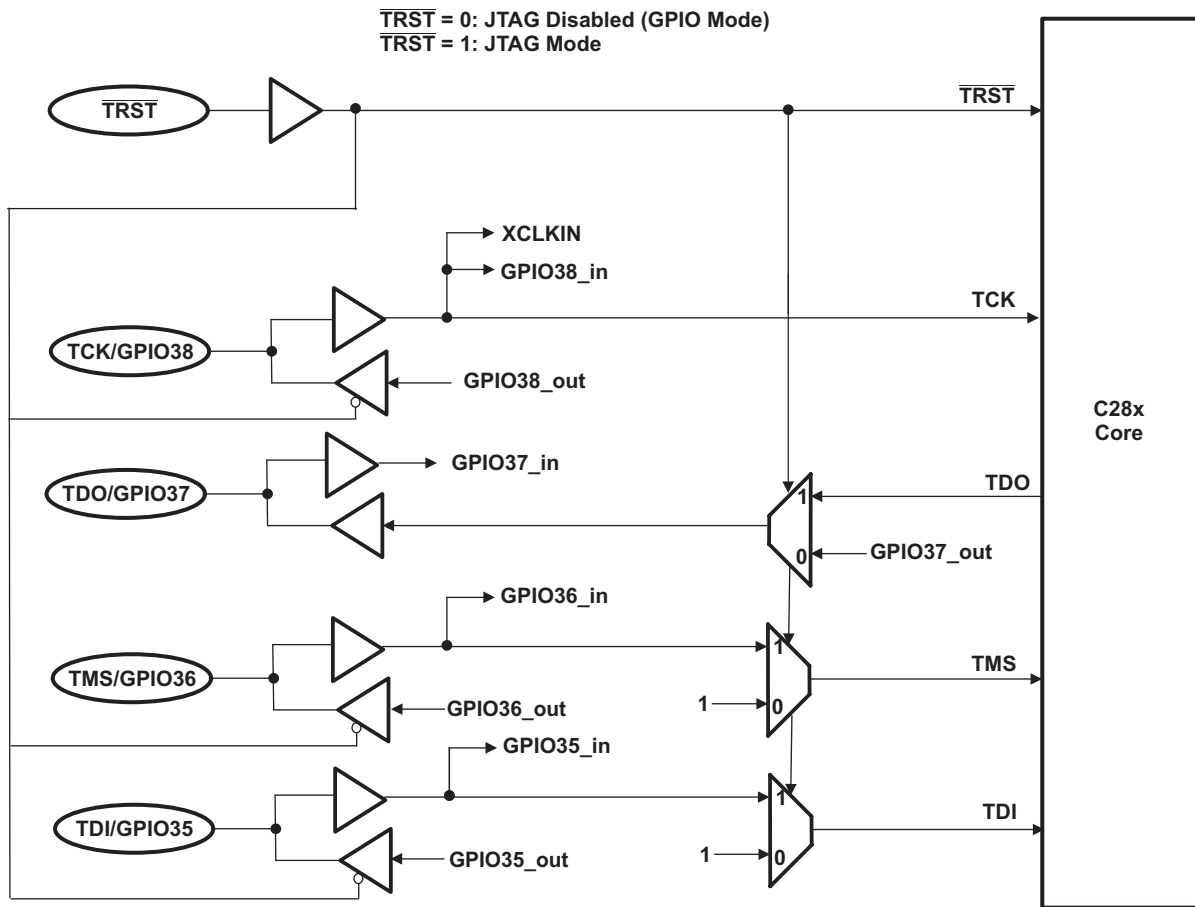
$\overline{TRST}$ = 0: JTAG Disabled (GPIO Mode)
$\overline{TRST}$ = 1: JTAG Mode

$\overline{TRST}$

$\overline{TRST}$

XCLKIN

GPIO38_in

TCK

TCK/GPIO38

GPIO38_out

C28x Core

GPIO37_in

TDO/GPIO37

1

TDO

0

GPIO37_out

GPIO36_in

1

TMS

TMS/GPIO36

GPIO36_out

1

0

GPIO35_in

1

TDI

TDI/GPIO35

GPIO35_out

1

0